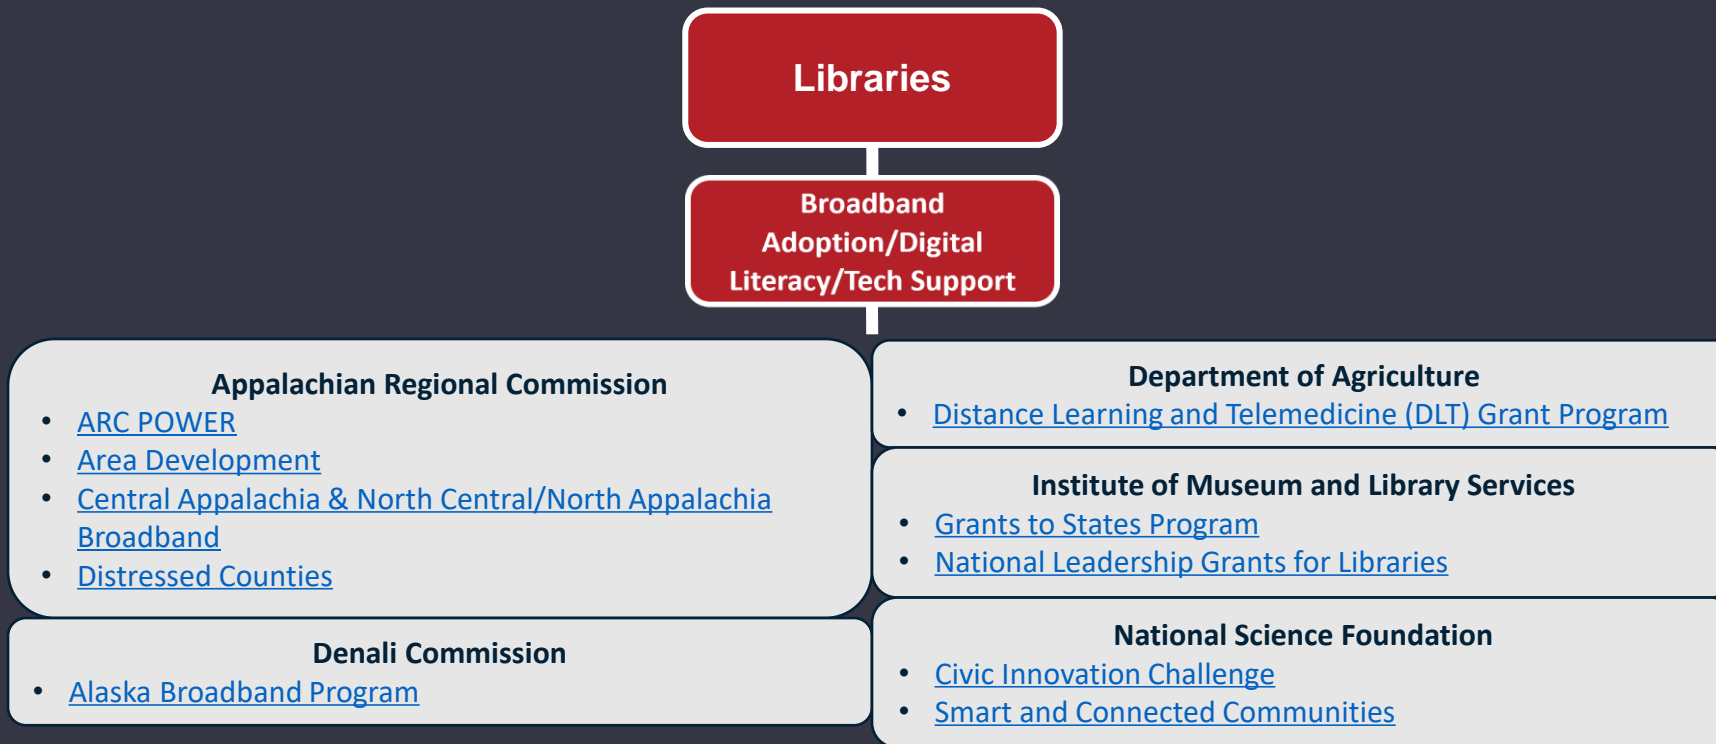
Libraries

Broadband Adoption/Digital Literacy/Tech Support

Appalachian Regional Commission
- ARC POWER
- Area Development
- Central Appalachia & North Central/North Appalachia Broadband
- Distressed Counties

Denali Commission
- Alaska Broadband Program

Department of Agriculture
- Distance Learning and Telemedicine (DLT) Grant Program

Institute of Museum and Library Services
- Grants to States Program
- National Leadership Grants for Libraries

National Science Foundation
- Civic Innovation Challenge
- Smart and Connected Communities